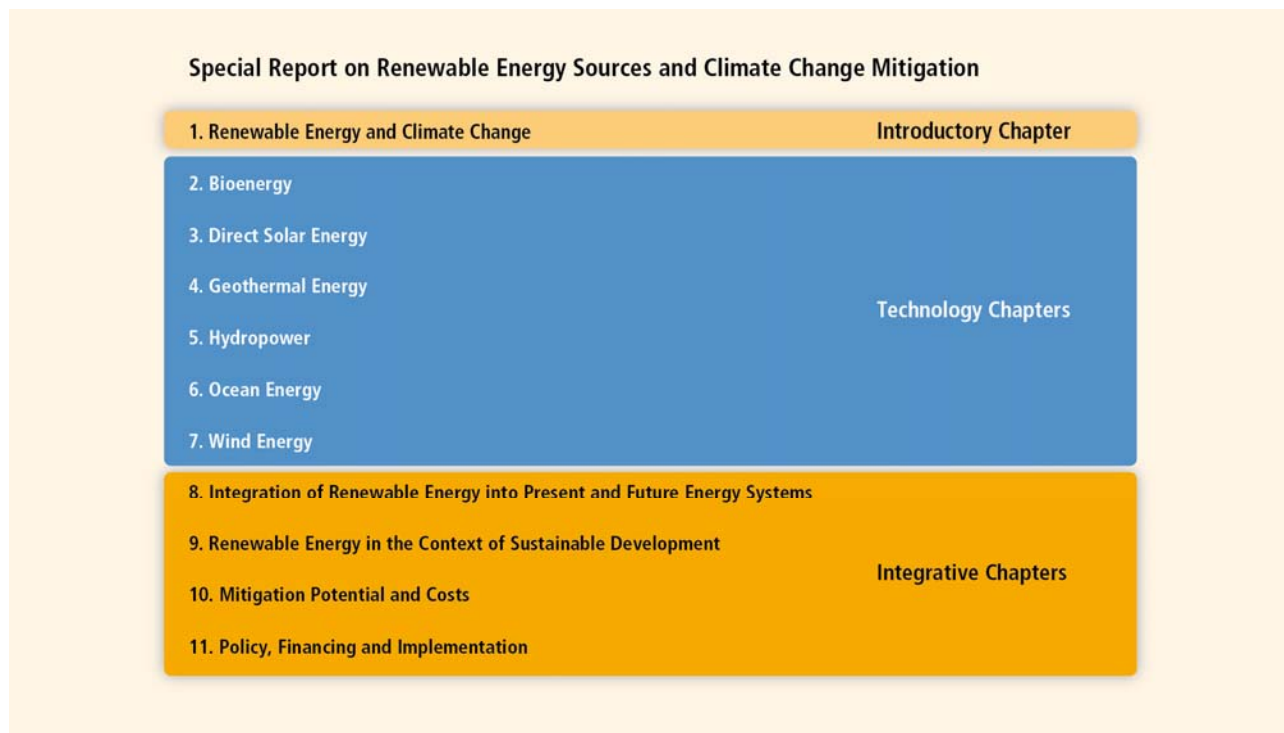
Special Report on Renewable Energy Sources and Climate Change Mitigation

1. Renewable Energy and Climate Change

Introductory Chapter

2. Bioenergy

3. Direct Solar Energy

4. Geothermal Energy

5. Hydropower

6. Ocean Energy

7. Wind Energy

Technology Chapters

8. Integration of Renewable Energy into Present and Future Energy Systems

9. Renewable Energy in the Context of Sustainable Development

10. Mitigation Potential and Costs

11. Policy, Financing and Implementation

Integrative Chapters